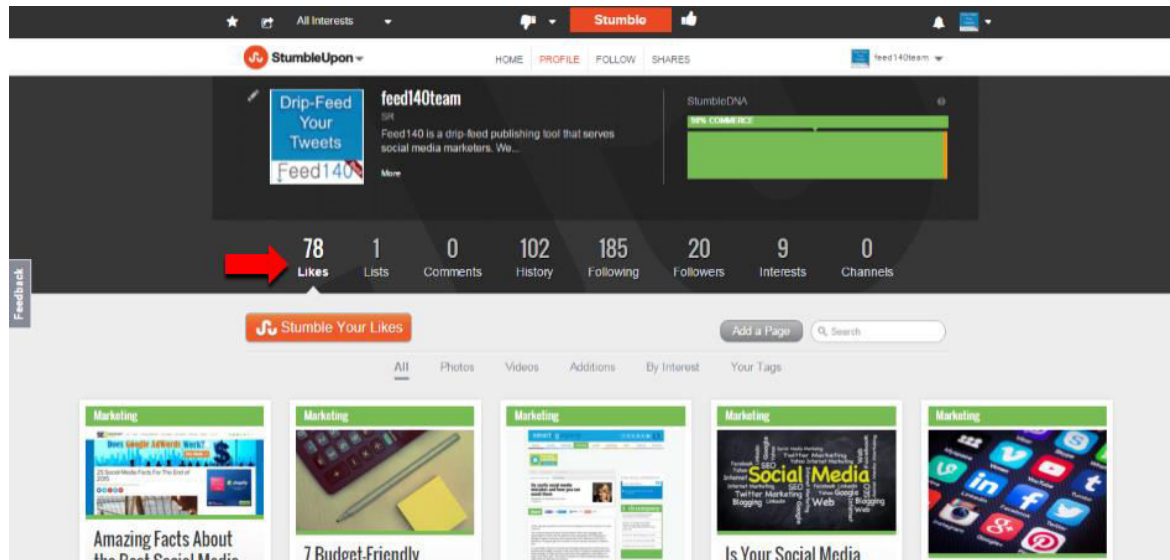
All Interests

Stumble

StumbleUpon

HOME PROFILE FOLLOW SHARES

feed140team

Drip-Feed Your Tweets Feed140

feed140team

SR

Feed140 is a drip-feed publishing tool that serves social media marketers. We...

More

StumbleDNA

58% COMMERCE

78 Likes

1 Lists

0 Comments

102 History

185 Following

20 Followers

9 Interests

0 Channels

Feedback

Stumble Your Likes

Add a Page

Search

All Photos Videos Additions By Interest Your Tags

Marketing

Does Google AdWords Work?

25 Social Media Facts For The End of 2015

Amazing Facts About the Best Social Media

Marketing

7 Budget-Friendly

Marketing

Marketing

Social Media

SEO

Twitter Marketing

Blogging

Web

Google

Is Your Social Media

Marketing